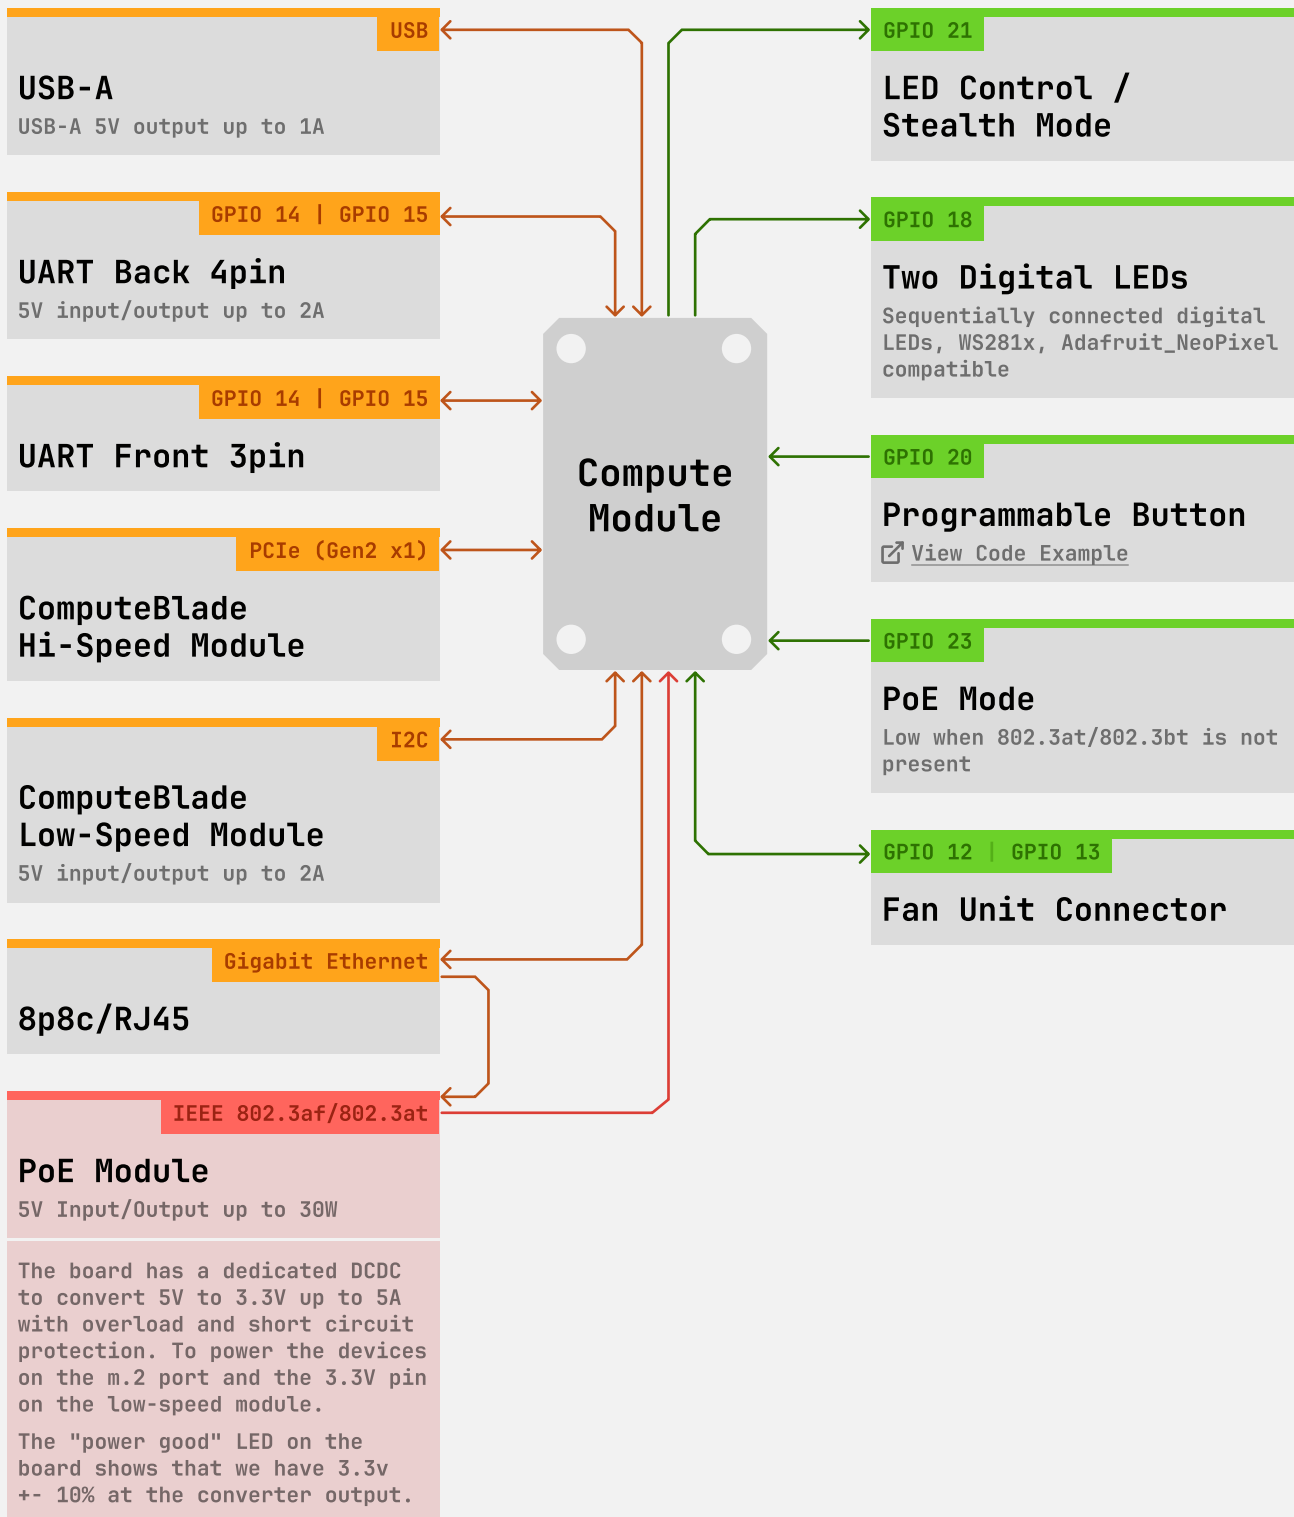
USB
USB-A
USB-A 5V output up to 1A

GPIO 14 | GPIO 15
UART Back 4pin
5V input/output up to 2A

GPIO 14 | GPIO 15
UART Front 3pin

PCIe (Gen2 x1)
ComputeBlade Hi-Speed Module

I2C
ComputeBlade Low-Speed Module
5V input/output up to 2A

Gigabit Ethernet
8p8c/RJ45

IEEE 802.3af/802.3at
PoE Module
5V Input/Output up to 30W

The board has a dedicated DCDC to convert 5V to 3.3V up to 5A with overload and short circuit protection. To power the devices on the m.2 port and the 3.3V pin on the low-speed module.

The "power good" LED on the board shows that we have 3.3v +- 10% at the converter output.

Compute Module

GPIO 21
LED Control / Stealth Mode

GPIO 18
Two Digital LEDs
Sequentially connected digital LEDs, WS281x, Adafruit_NeoPixel compatible

GPIO 20
Programmable Button
View Code Example

GPIO 23
PoE Mode
Low when 802.3at/802.3bt is not present

GPIO 12 | GPIO 13
Fan Unit Connector